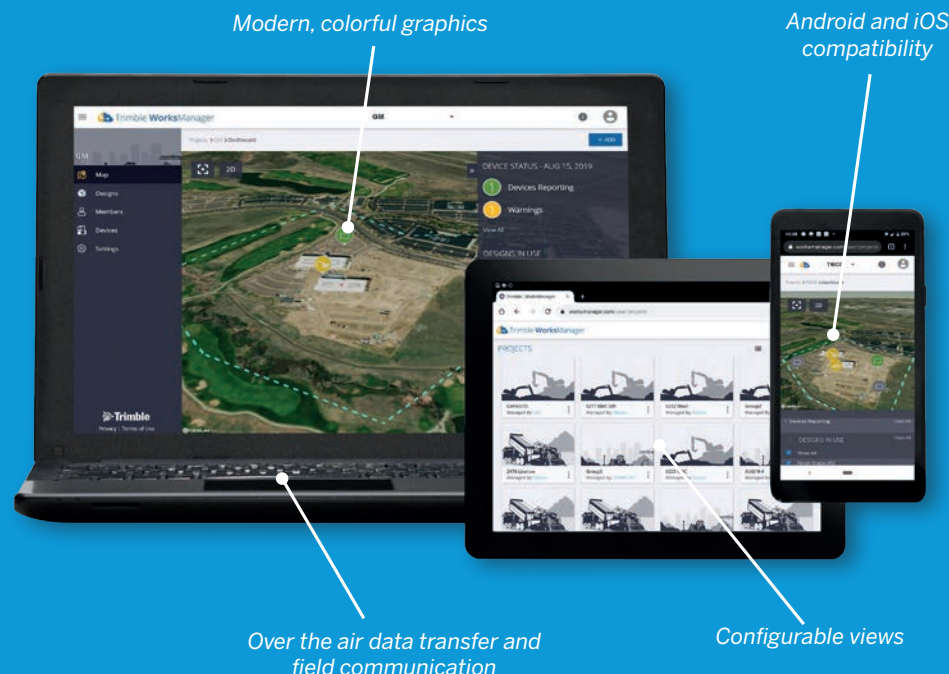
Modern, colorful graphics

Android and iOS compatibility

Trimble WorksManager

GM

Map

Designs

Members

Devices

Settings

2D

+ ADD

DEVICE STATUS - AUG 15, 2019

Devices Reporting

Warnings

View All

DESIGNS IN USE

Trimble

Privacy | Terms of Use

Trimble WorksManager

PROJECTS

Over the air data transfer and field communication

Configurable views